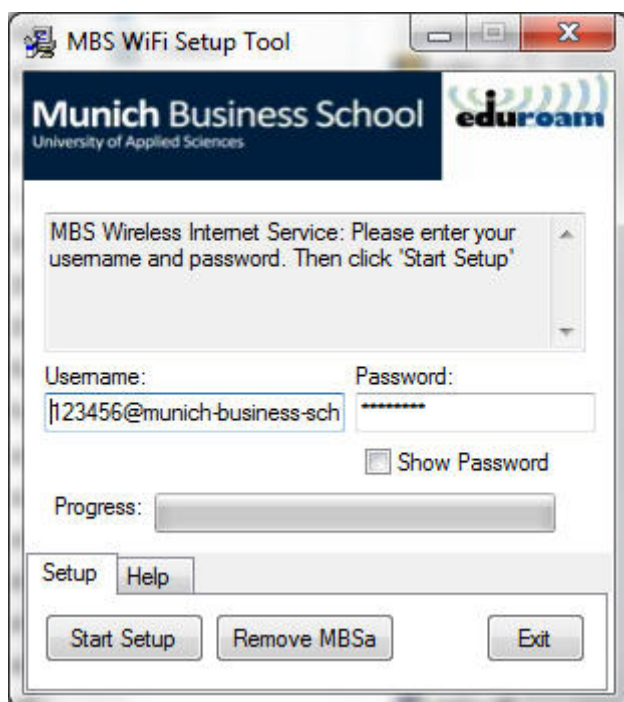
MBS WiFi Setup Tool

Munich Business School
University of Applied Sciences

eduroam

MBS Wireless Internet Service: Please enter your username and password. Then click 'Start Setup'

Username:
123456@munich-business-sch

Password:
*********

Show Password

Progress:

Setup
Help

Start Setup
Remove MBSa
Exit